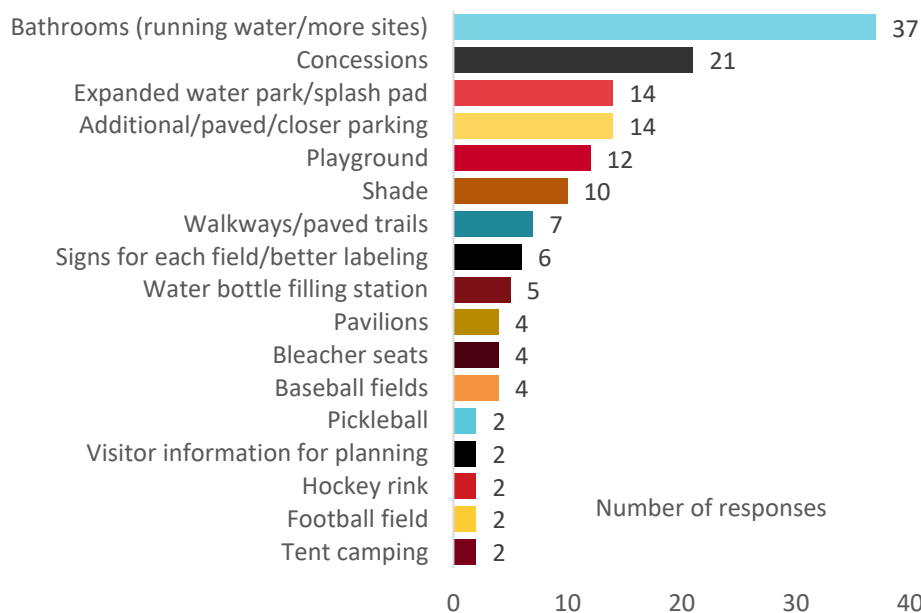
Bathrooms (running water/more sites) 37
Concessions 21
Expanded water park/splash pad 14
Additional/paved/closer parking 14
Playground 12
Shade 10
Walkways/paved trails 7
Signs for each field/better labeling 6
Water bottle filling station 5
Pavilions 4
Bleacher seats 4
Baseball fields 4
Pickleball 2
Visitor information for planning 2
Hockey rink 2
Football field 2
Tent camping 2

Number of responses

0 10 20 30 40